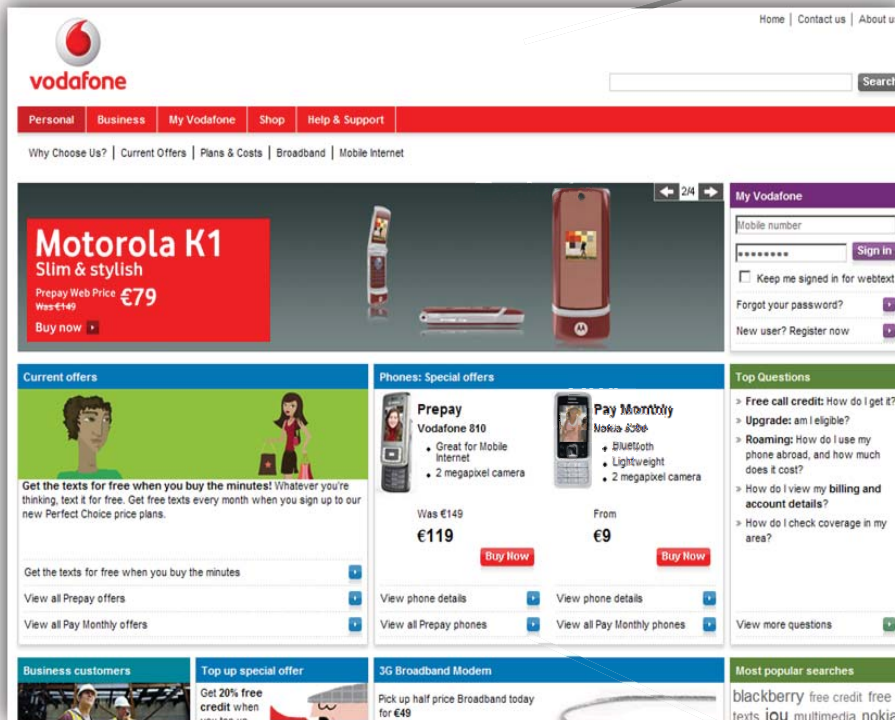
Home | Contact us | About u

vodafone

Search

Personal Business My Vodafone Shop Help & Support

Why Choose Us? | Current Offers | Plans & Costs | Broadband | Mobile Internet

2/4

Motorola K1
Slim & stylish
Prepay Web Price €79
Was €149
Buy now

My Vodafone
Mobile number
••••••••
Sign in
Keep me signed in for webtext
Forgot your password?
New user? Register now

Current offers

Get the texts for free when you buy the minutes! Whatever you're thinking, text it for free. Get free texts every month when you sign up to our new Perfect Choice price plans.

Get the texts for free when you buy the minutes
View all Prepay offers
View all Pay Monthly offers

Phones: Special offers

Prepay
Vodafone 810
• Great for Mobile Internet
• 2 megapixel camera
Was €149
€119
Buy Now
View phone details
View all Prepay phones

Pay Monthly
Nokia 6300
• Bluetooth
• Lightweight
• 2 megapixel camera
From
€9
Buy Now
View phone details
View all Pay Monthly phones

Top Questions
» Free call credit: How do I get it?
» Upgrade: am I eligible?
» Roaming: How do I use my phone abroad, and how much does it cost?
» How do I view my billing and account details?
» How do I check coverage in my area?
View more questions

Business customers

Top up special offer
Get 20% free credit when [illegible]

3G Broadband Modem
Pick up half price Broadband today for €49

Most popular searches
blackberry free credit free texts iou multimedia nokia